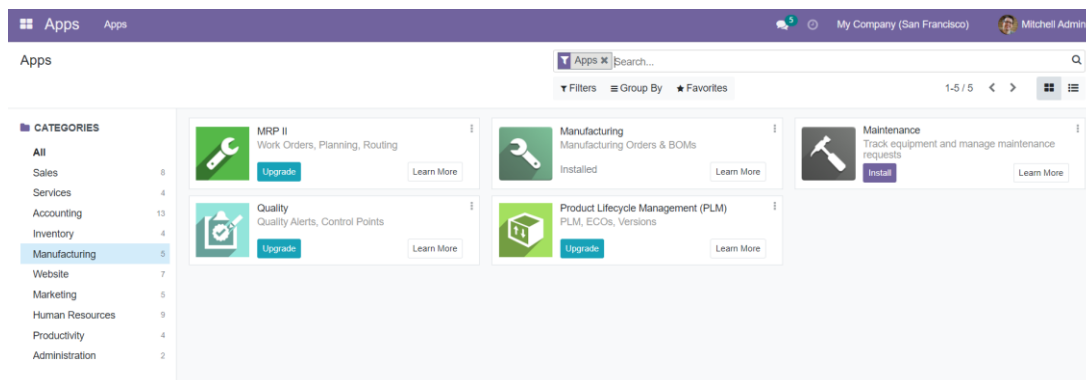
Apps Apps

5

My Company (San Francisco)

Mitchell Admin

Apps

Apps ✖ Search...

Filters Group By Favorites

1-5 / 5

CATEGORIES

All

Sales 8

Services 4

Accounting 13

Inventory 4

Manufacturing 5

Website 7

Marketing 5

Human Resources 9

Productivity 4

Administration 2

MRP II
Work Orders, Planning, Routing
Upgrade
Learn More

Manufacturing
Manufacturing Orders & BOMs
Installed
Learn More

Maintenance
Track equipment and manage maintenance requests
Install
Learn More

Quality
Quality Alerts, Control Points
Upgrade
Learn More

Product Lifecycle Management (PLM)
PLM, ECOs, Versions
Upgrade
Learn More